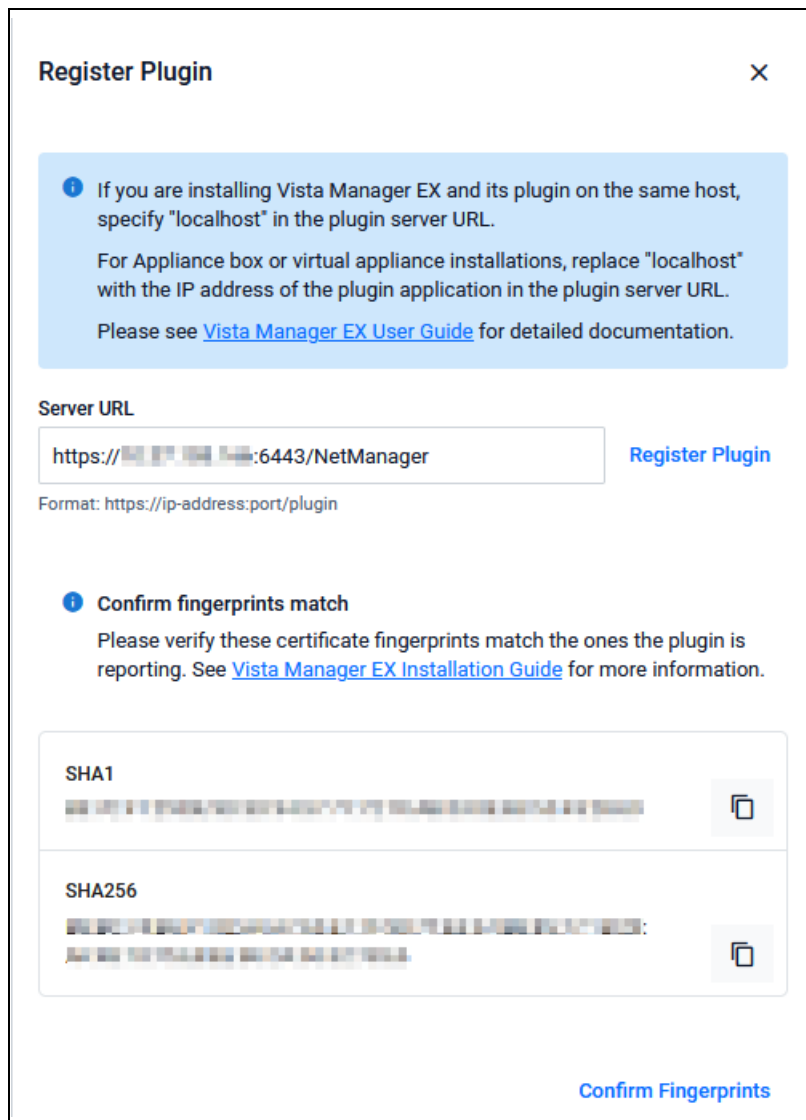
Register Plugin

×

If you are installing Vista Manager EX and its plugin on the same host, specify "localhost" in the plugin server URL.

For Appliance box or virtual appliance installations, replace "localhost" with the IP address of the plugin application in the plugin server URL.

Please see Vista Manager EX User Guide for detailed documentation.

Server URL

https://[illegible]:6443/NetManager

Register Plugin

Format: https://ip-address:port/plugin

Confirm fingerprints match

Please verify these certificate fingerprints match the ones the plugin is reporting. See Vista Manager EX Installation Guide for more information.

SHA1

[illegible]

SHA256

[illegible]:
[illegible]

Confirm Fingerprints